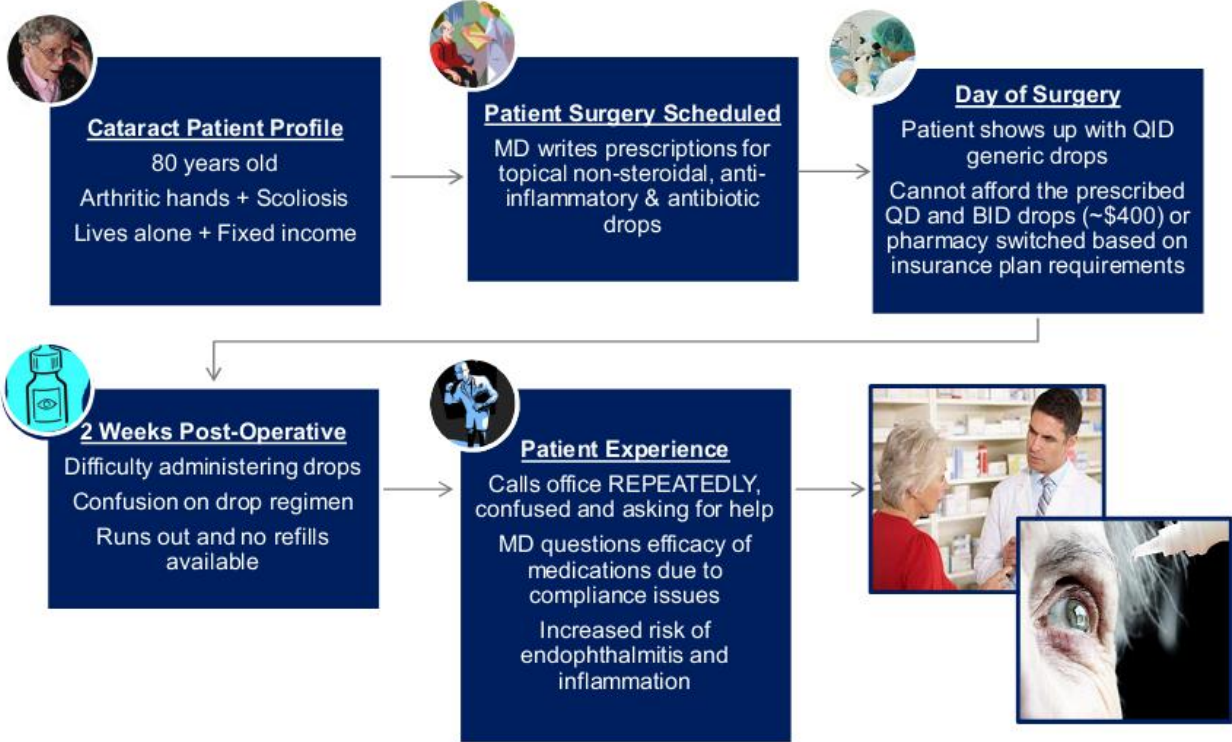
Cataract Patient Profile
80 years old
Arthritic hands + Scoliosis
Lives alone + Fixed income

Patient Surgery Scheduled
MD writes prescriptions for topical non-steroidal, anti-inflammatory & antibiotic drops

Day of Surgery
Patient shows up with QID generic drops
Cannot afford the prescribed QD and BID drops (~$400) or pharmacy switched based on insurance plan requirements

2 Weeks Post-Operative
Difficulty administering drops
Confusion on drop regimen
Runs out and no refills available

Patient Experience
Calls office REPEATEDLY, confused and asking for help
MD questions efficacy of medications due to compliance issues
Increased risk of endophthalmitis and inflammation